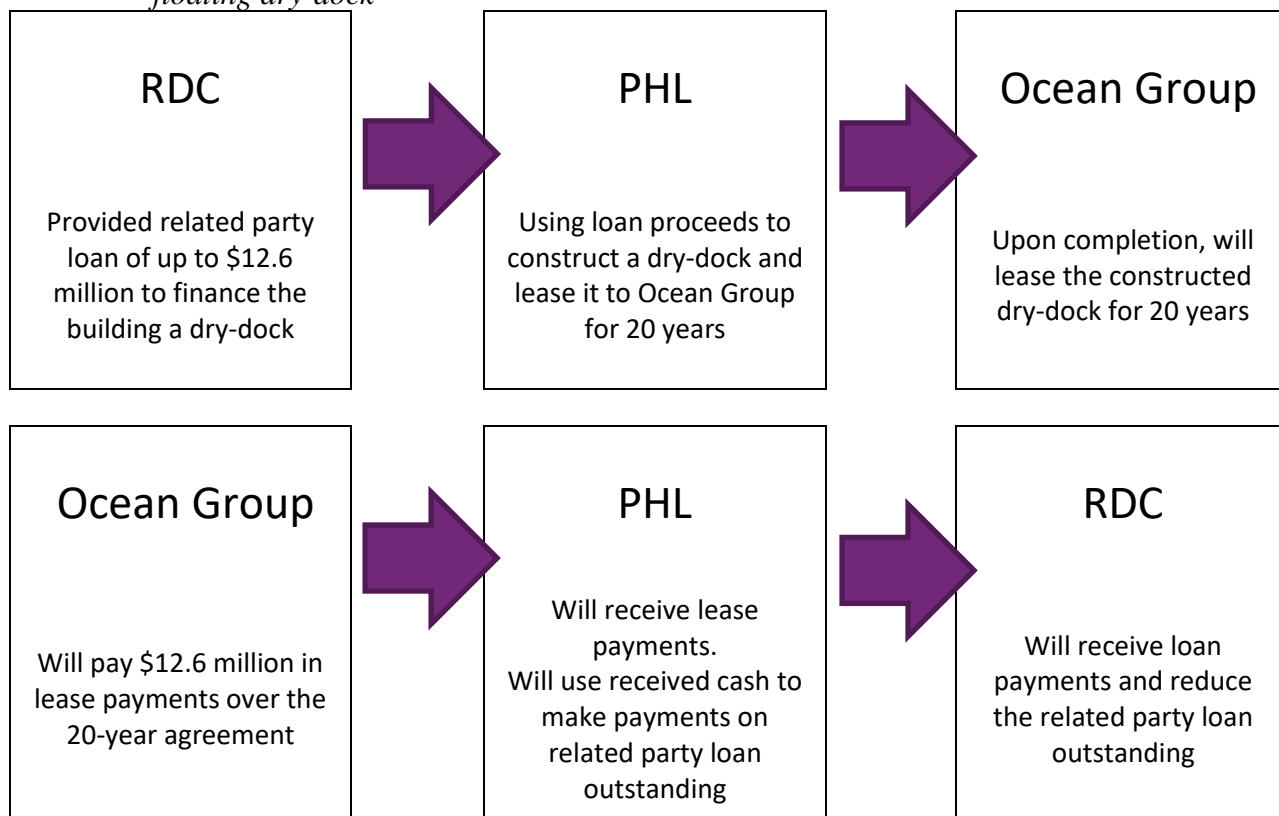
floating dry dock

RDC

Provided related party loan of up to \$12.6 million to finance the building a dry-dock

PHL

Using loan proceeds to construct a dry-dock and lease it to Ocean Group for 20 years

Ocean Group

Upon completion, will lease the constructed dry-dock for 20 years

Ocean Group

Will pay \$12.6 million in lease payments over the 20-year agreement

PHL

Will receive lease payments.
Will use received cash to make payments on related party loan outstanding

RDC

Will receive loan payments and reduce the related party loan outstanding